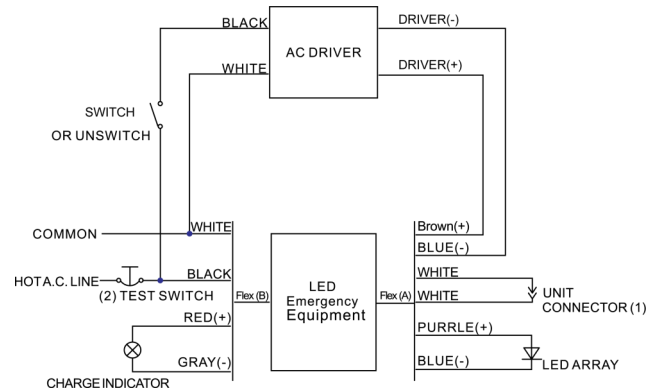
BLACK
AC DRIVER
DRIVER(-)
WHITE
DRIVER(+)
SWITCH
OR UNSWITCH
COMMON
WHITE
Brown(+)
BLUE(-)
HOTA.C. LINE
BLACK
(2) TEST SWITCH
Flex (B)
LED
Emergency
Equipment
Flex (A)
WHITE
WHITE
UNIT
CONNECTOR (1)
RED(+)
PURRLE(+)
GRAY(-)
BLUE(-)
LED ARRAY
CHARGE INDICATOR